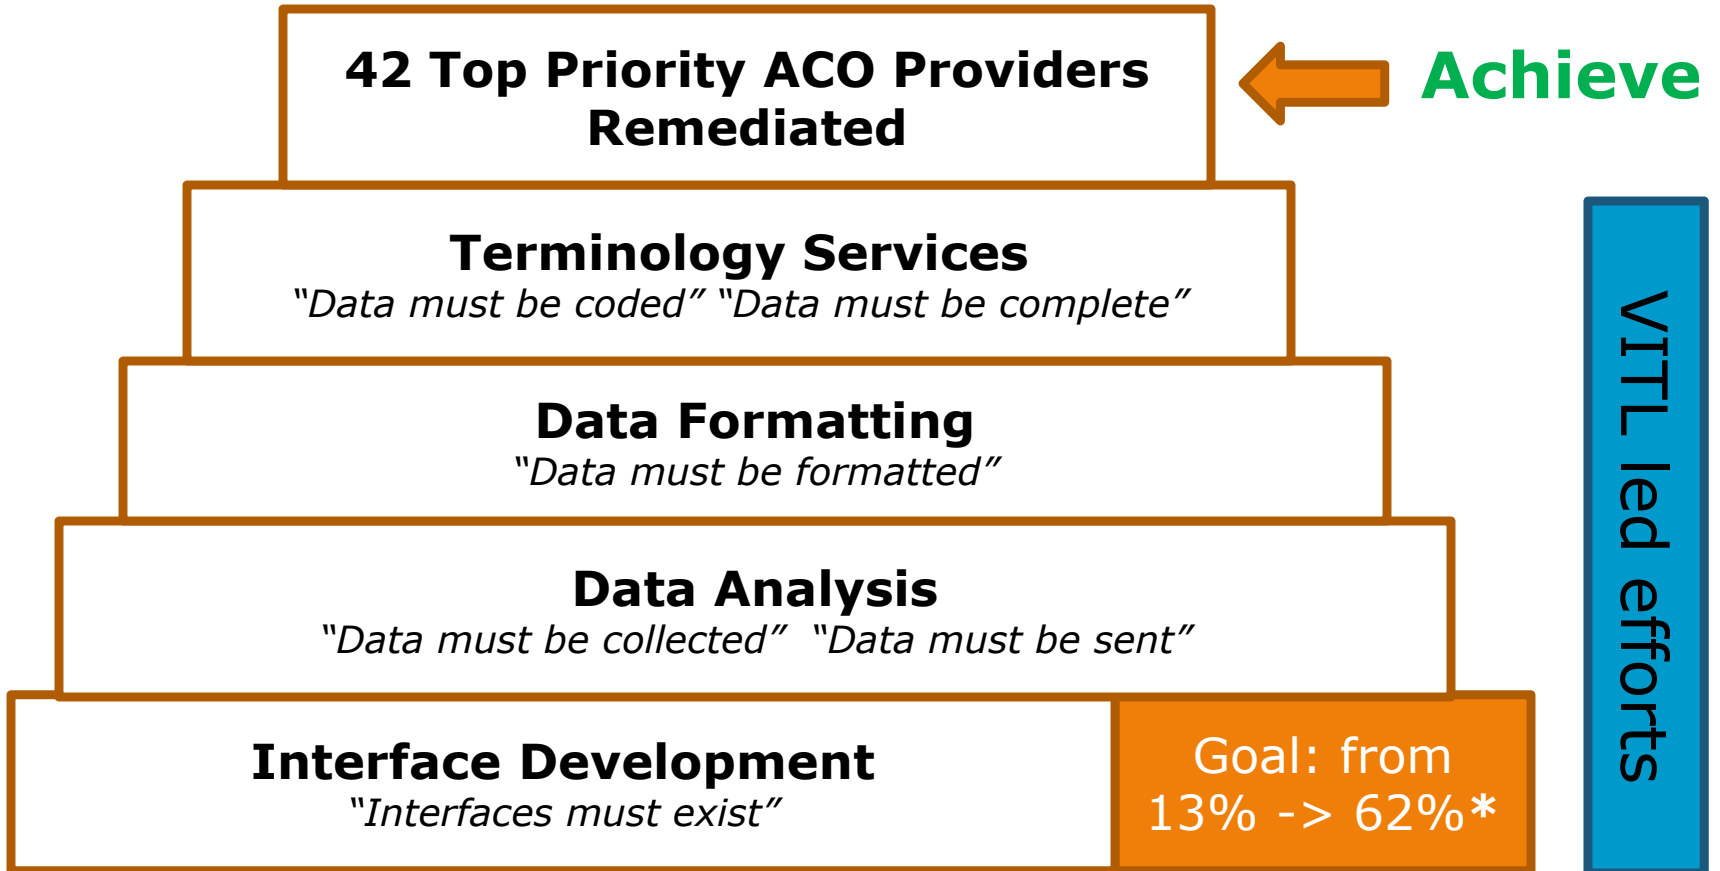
42 Top Priority ACO Providers Remediated

Achieve

Terminology Services
"Data must be coded" "Data must be complete"

Data Formatting
"Data must be formatted"

Data Analysis
"Data must be collected" "Data must be sent"

Interface Development
"Interfaces must exist"

Goal: from 13% -> 62%*

VITL led efforts